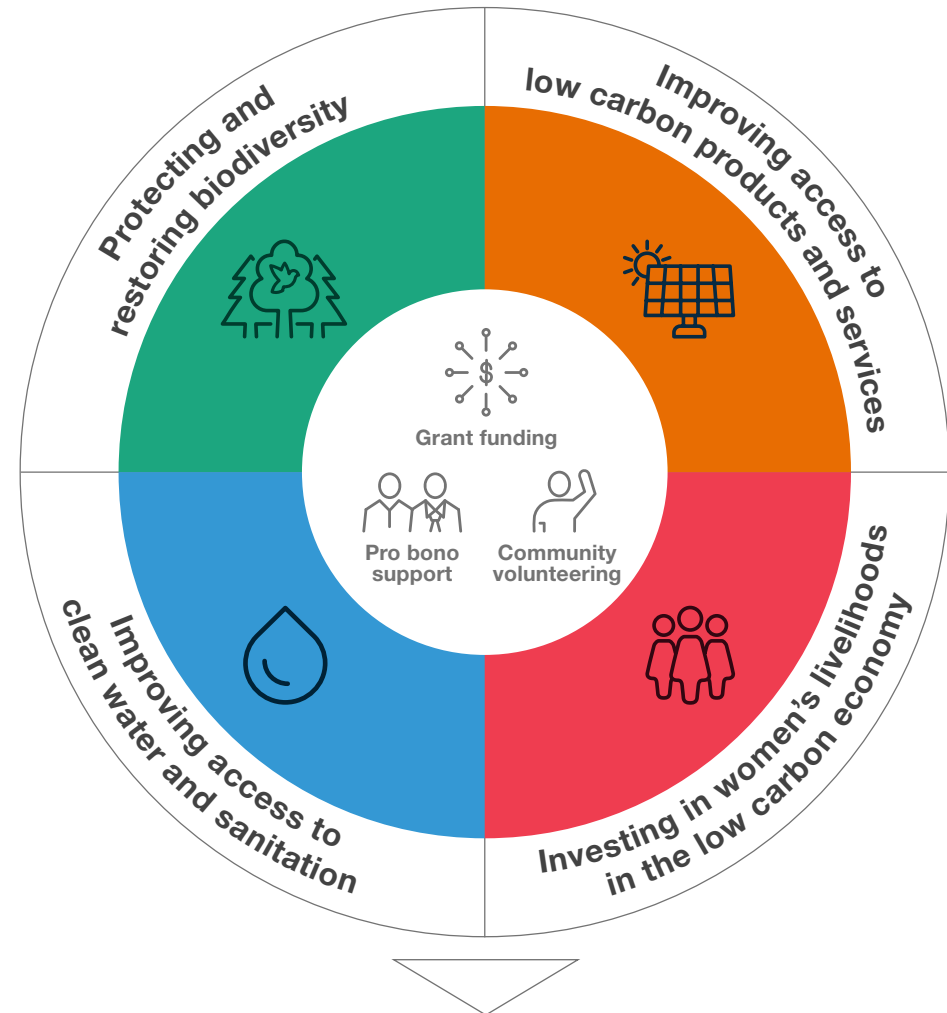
Protecting and restoring biodiversity

Improving access to low carbon products and services

Grant funding

Pro bono support

Community volunteering

Improving access to clean water and sanitation

Investing in women's livelihoods in the low carbon economy